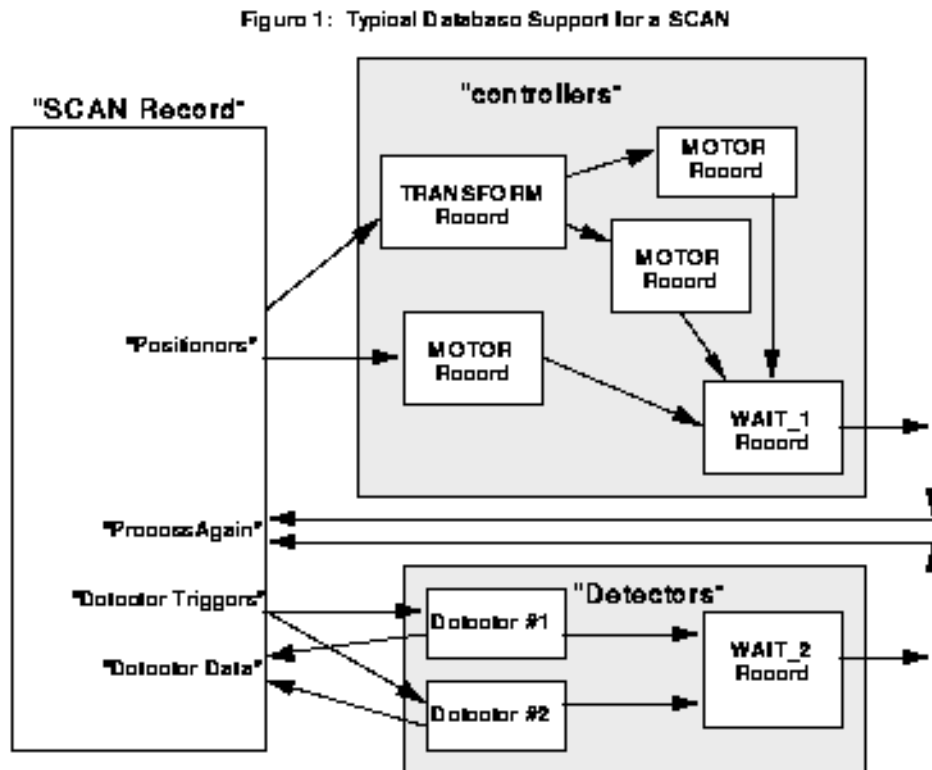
Figure 1: Typical Database Support for a SCAN

"SCAN Record"

"controllers"

TRANSFORM Record

MOTOR Record

MOTOR Record

"Positioners"

MOTOR Record

WAIT_1 Record

"ProcessAgain"

"Detectors"

"Detector Triggers"

Detector #1

WAIT_2 Record

"Detector Data"

Detector #2